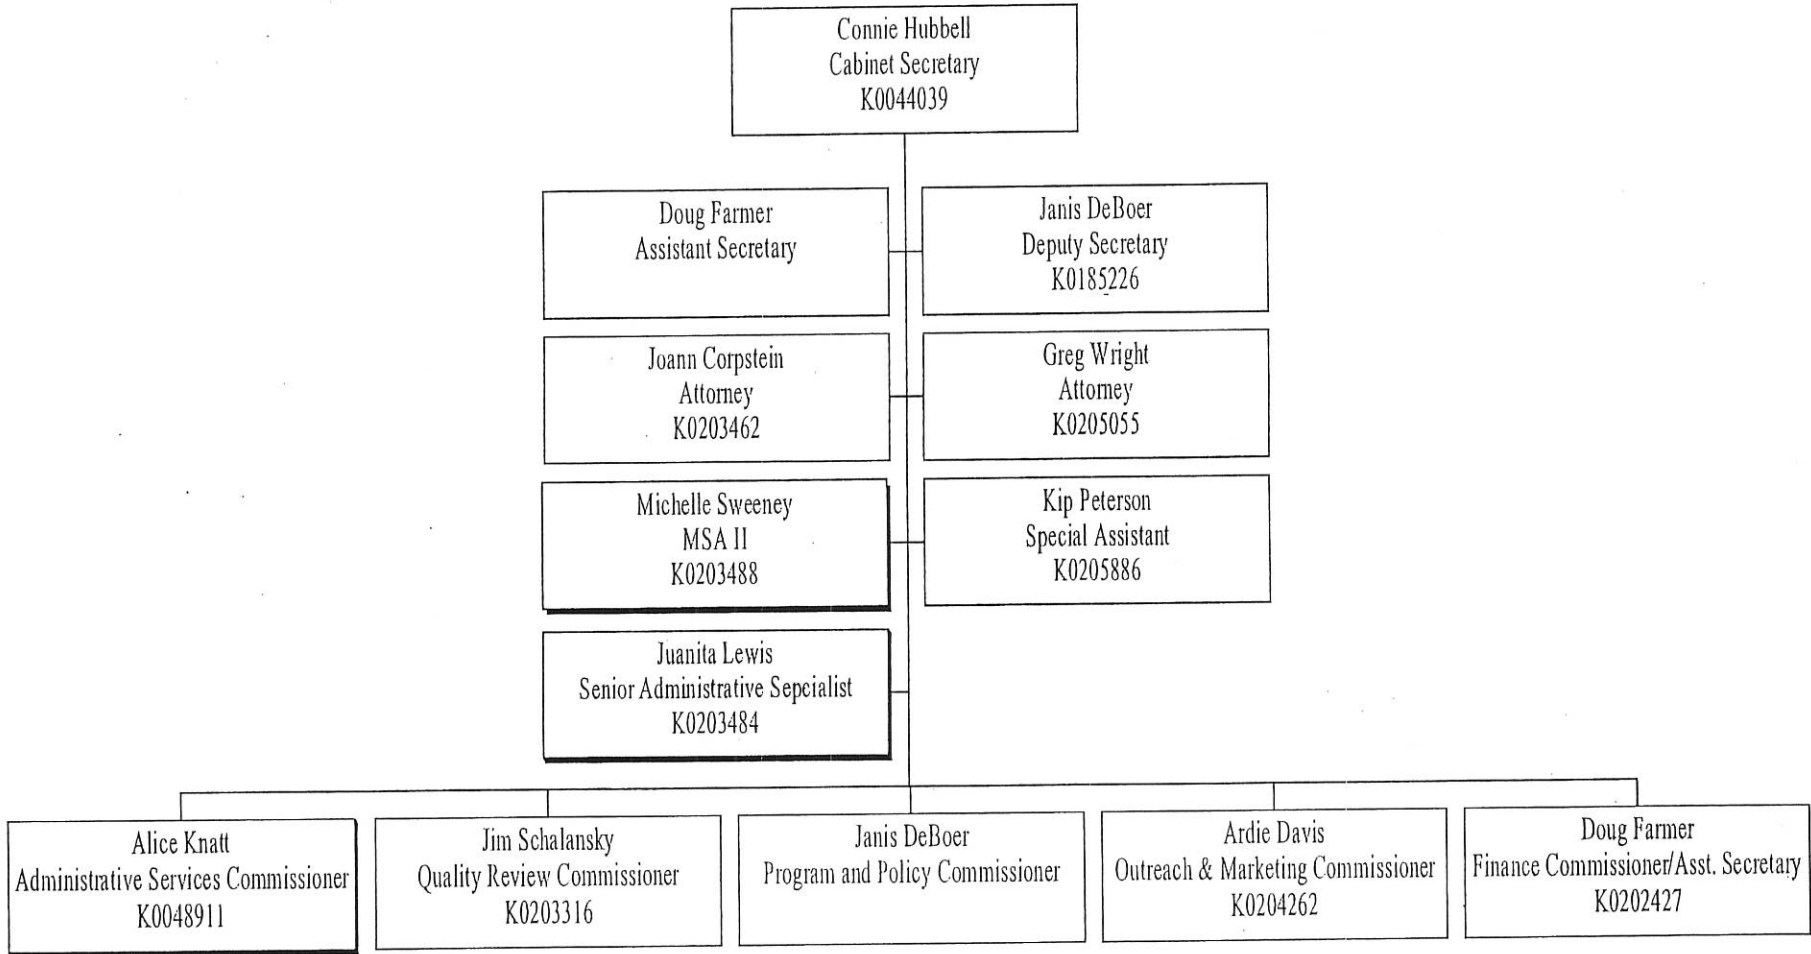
Connie Hubbell
Cabinet Secretary
K0044039

Doug Farmer
Assistant Secretary

Janis DeBoer
Deputy Secretary
K0185226

Joann Corpstein
Attorney
K0203462

Greg Wright
Attorney
K0205055

Michelle Sweeney
MSA II
K0203488

Kip Peterson
Special Assistant
K0205886

Juanita Lewis
Senior Administrative Sepcialist
K0203484

Alice Knatt
Administrative Services Commissioner
K0048911

Jim Schalansky
Quality Review Commissioner
K0203316

Janis DeBoer
Program and Policy Commissioner

Ardie Davis
Outreach & Marketing Commissioner
K0204262

Doug Farmer
Finance Commissioner/Asst. Secretary
K0202427